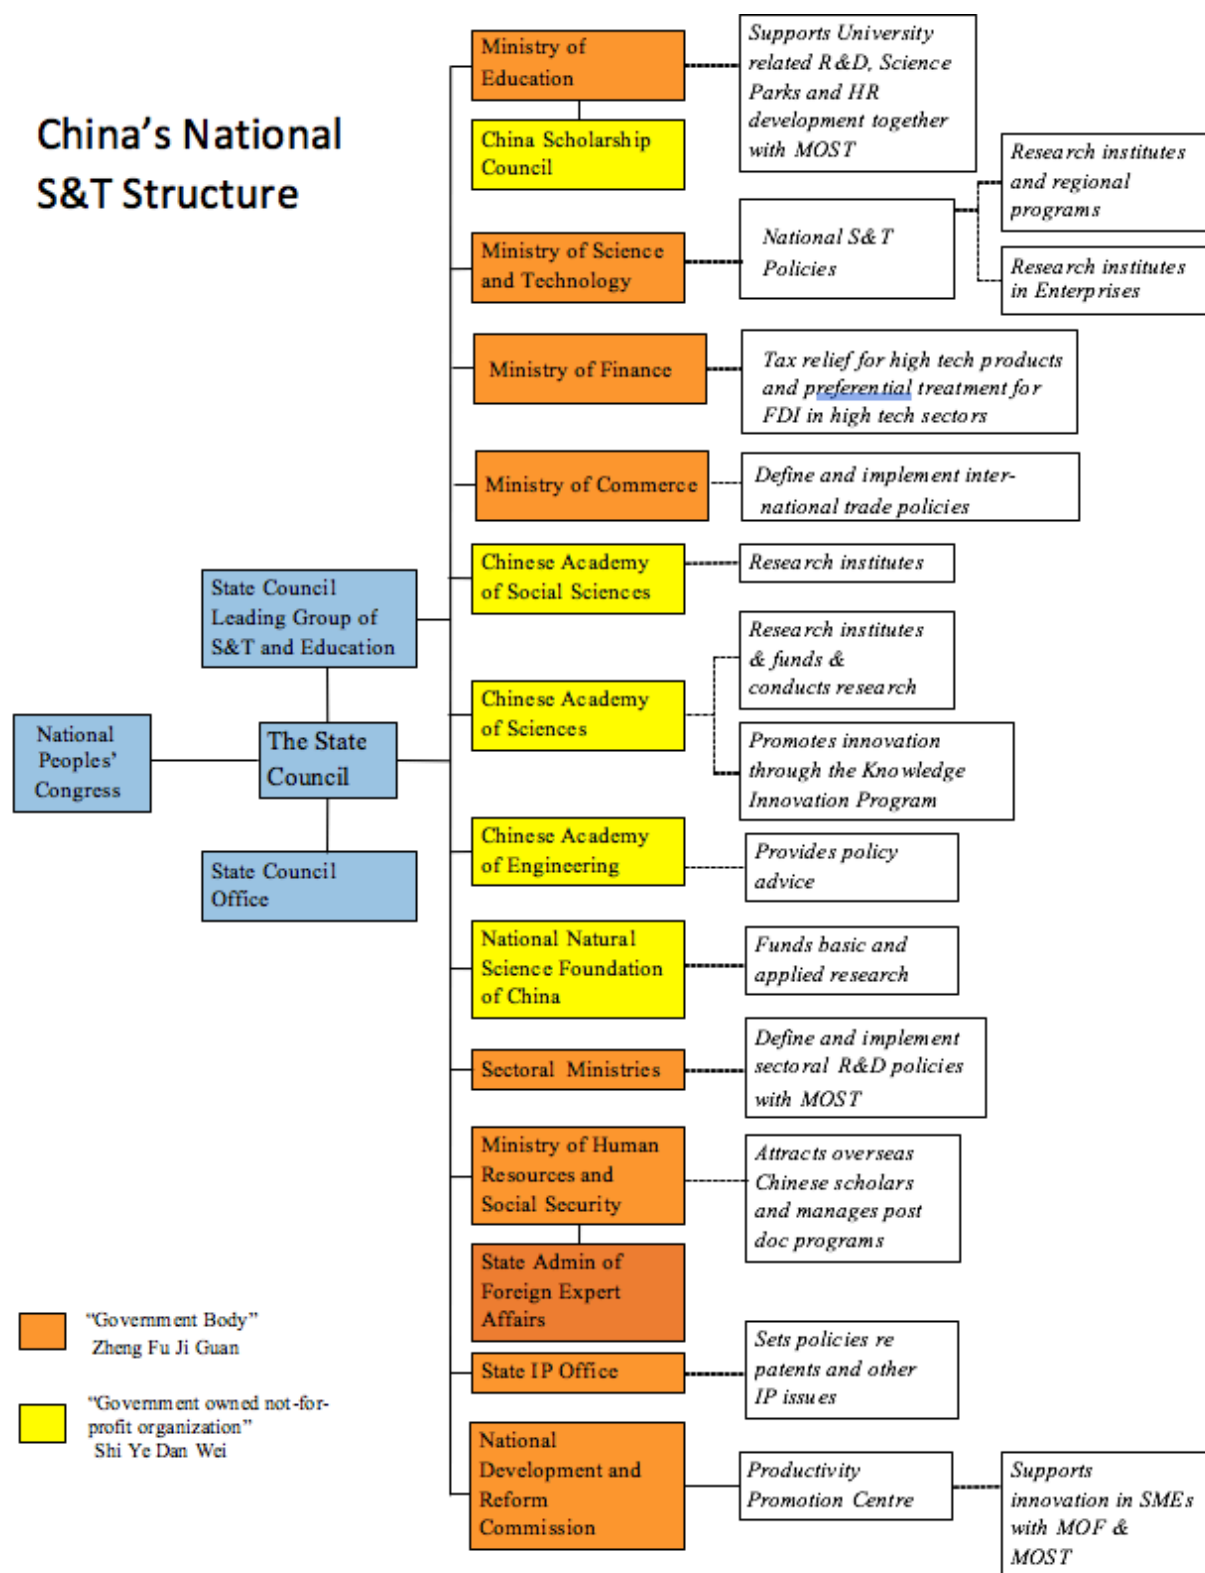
China's National S&T Structure

Ministry of Education

Supports University related R&D, Science Parks and HR development together with MOST

China Scholarship Council

Research institutes and regional programs

Ministry of Science and Technology

National S&T Policies

Research institutes in Enterprises

Ministry of Finance

Tax relief for high tech products and preferential treatment for FDI in high tech sectors

Ministry of Commerce

Define and implement international trade policies

State Council Leading Group of S&T and Education

Chinese Academy of Social Sciences

Research institutes

Research institutes & funds & conducts research

National Peoples' Congress

The State Council

Chinese Academy of Sciences

Promotes innovation through the Knowledge Innovation Program

State Council Office

Chinese Academy of Engineering

Provides policy advice

National Natural Science Foundation of China

Funds basic and applied research

Sectoral Ministries

Define and implement sectoral R&D policies with MOST

Ministry of Human Resources and Social Security

Attracts overseas Chinese scholars and manages post doc programs

State Admin of Foreign Expert Affairs

"Government Body" Zheng Fu Ji Guan

State IP Office

Sets policies re patents and other IP issues

"Government owned not-for-profit organization" Shi Ye Dan Wei

National Development and Reform Commission

Productivity Promotion Centre

Supports innovation in SMEs with MOF & MOST